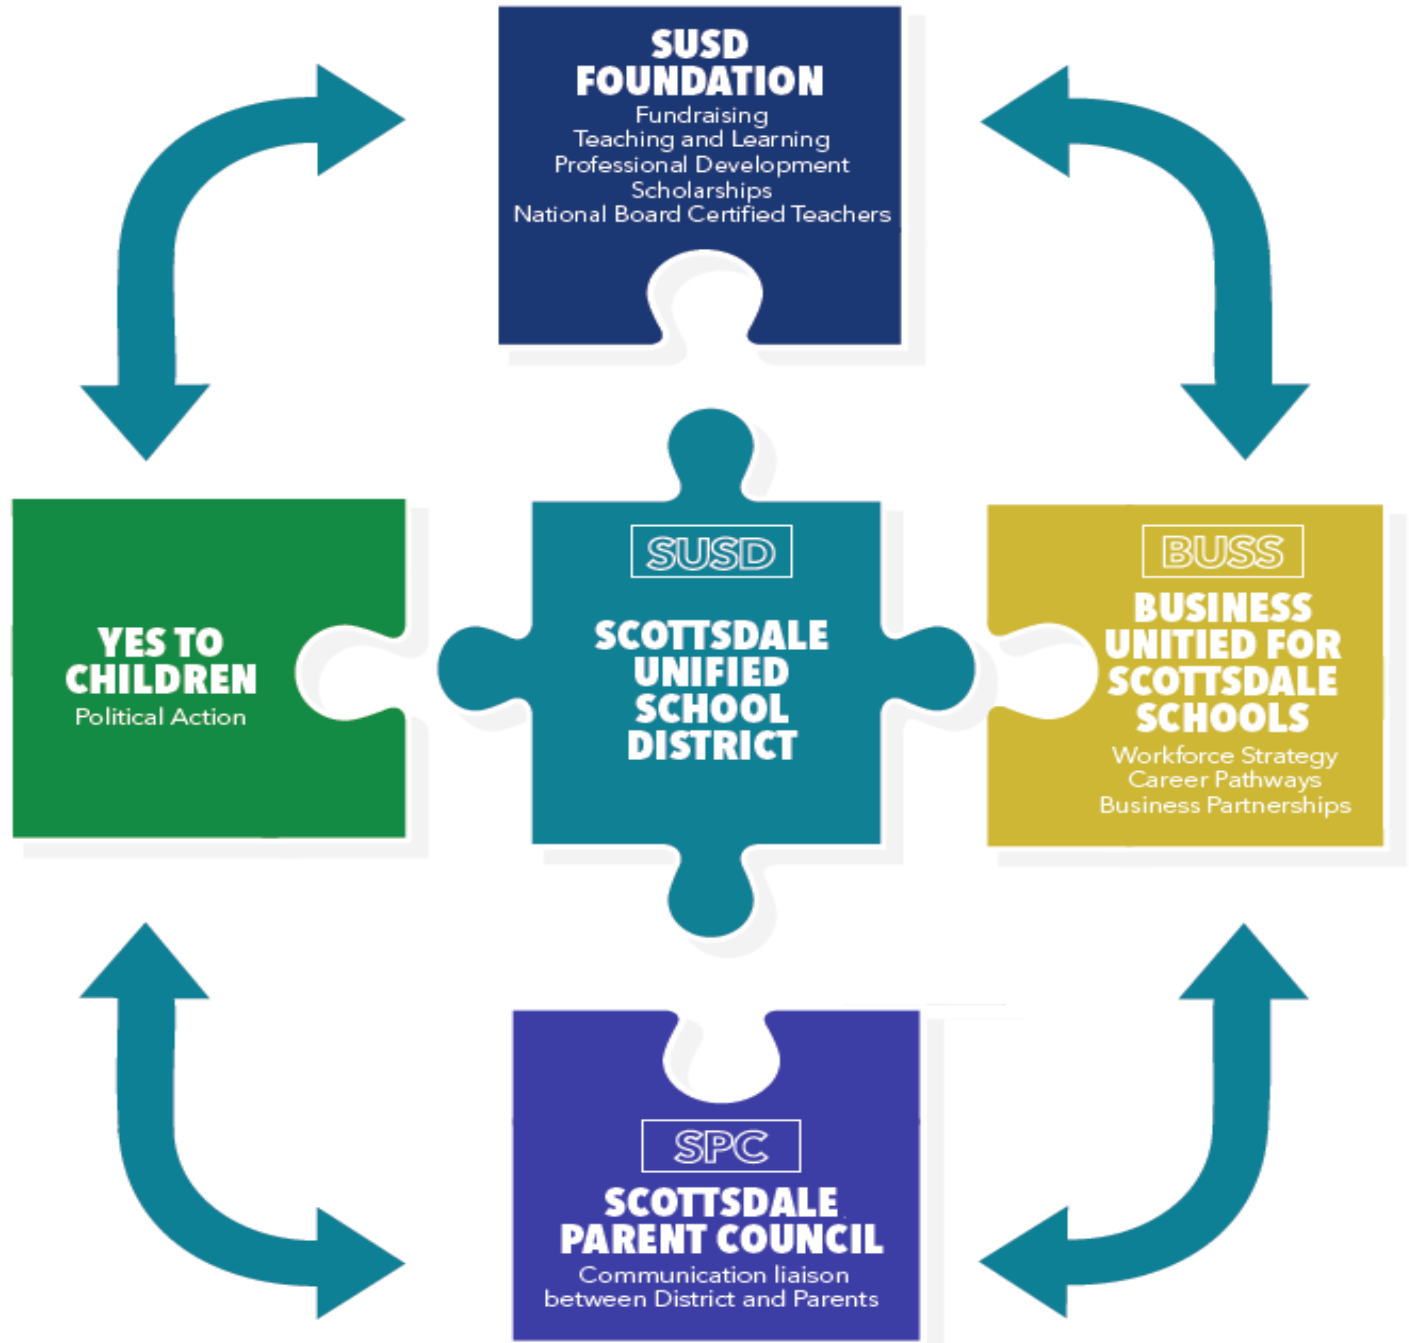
SUSD FOUNDATION
Fundraising
Teaching and Learning
Professional Development
Scholarships
National Board Certified Teachers

YES TO CHILDREN
Political Action

SUSD
SCOTTSDALE UNIFIED SCHOOL DISTRICT

BUSS
BUSINESS UNITIED FOR SCOTTSDALE SCHOOLS
Workforce Strategy
Career Pathways
Business Partnerships

SPC
SCOTTSDALE PARENT COUNCIL
Communication liaison between District and Parents